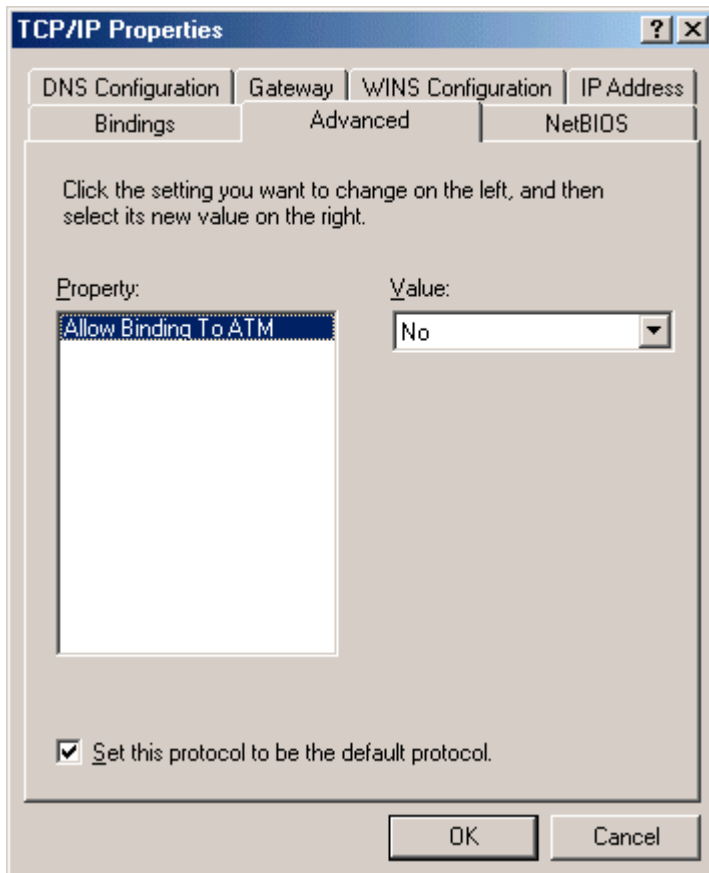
TCP/IP Properties

? X

DNS Configuration | Gateway | WINS Configuration | IP Address
Bindings | Advanced | NetBIOS

Click the setting you want to change on the left, and then select its new value on the right.

Property:
Allow Binding To ATM

Value:
No

Set this protocol to be the default protocol.

OK
Cancel